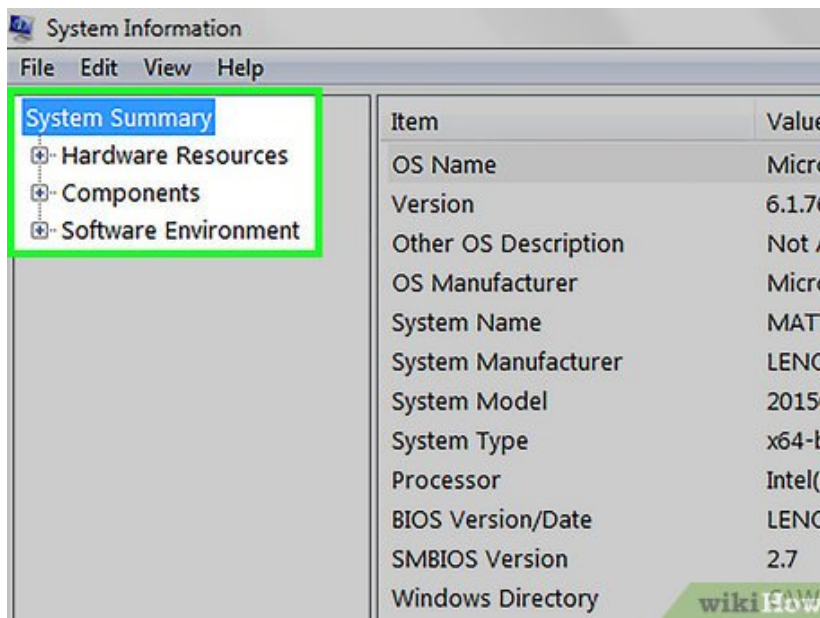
System Information

File Edit View Help

System Summary
Hardware Resources
Components
Software Environment

| Item | Value |
|---|---|
| OS Name | Micr |
| Version | 6.1.7 |
| Other OS Description | Not |
| OS Manufacturer | Micr |
| System Name | MAT |
| System Manufacturer | LENC |
| System Model | 2015 |
| System Type | x64-b |
| Processor | Intel( |
| BIOS Version/Date | LENC |
| SMBIOS Version | 2.7 |
| Windows Directory | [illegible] |

wikiHow